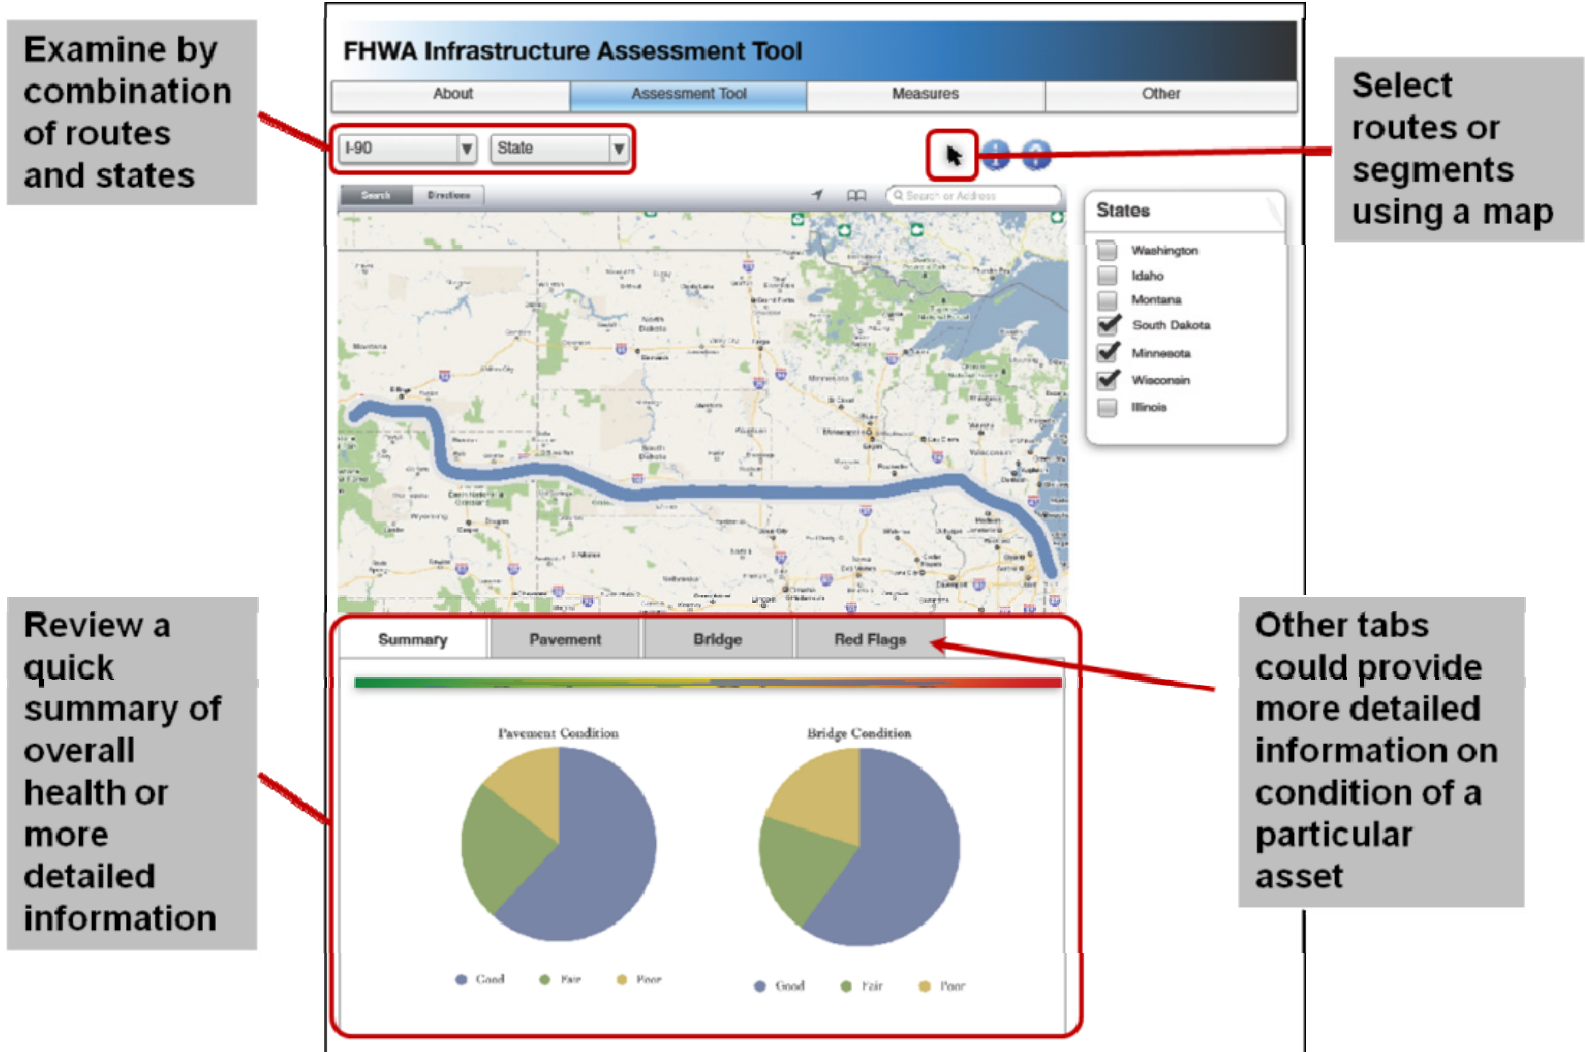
Examine by combination of routes and states

FHWA Infrastructure Assessment Tool

About | Assessment Tool | Measures | Other

I-90 ▼ State ▼

Select routes or segments using a map

Search Directions

Search or Address

States

Washington
Idaho
Montana
South Dakota
Minnesota
Wisconsin
Illinois

Review a quick summary of overall health or more detailed information

Summary | Pavement | Bridge | Red Flags

Other tabs could provide more detailed information on condition of a particular asset

Pavement Condition

Bridge Condition

Good Fair Poor

Good Fair Poor